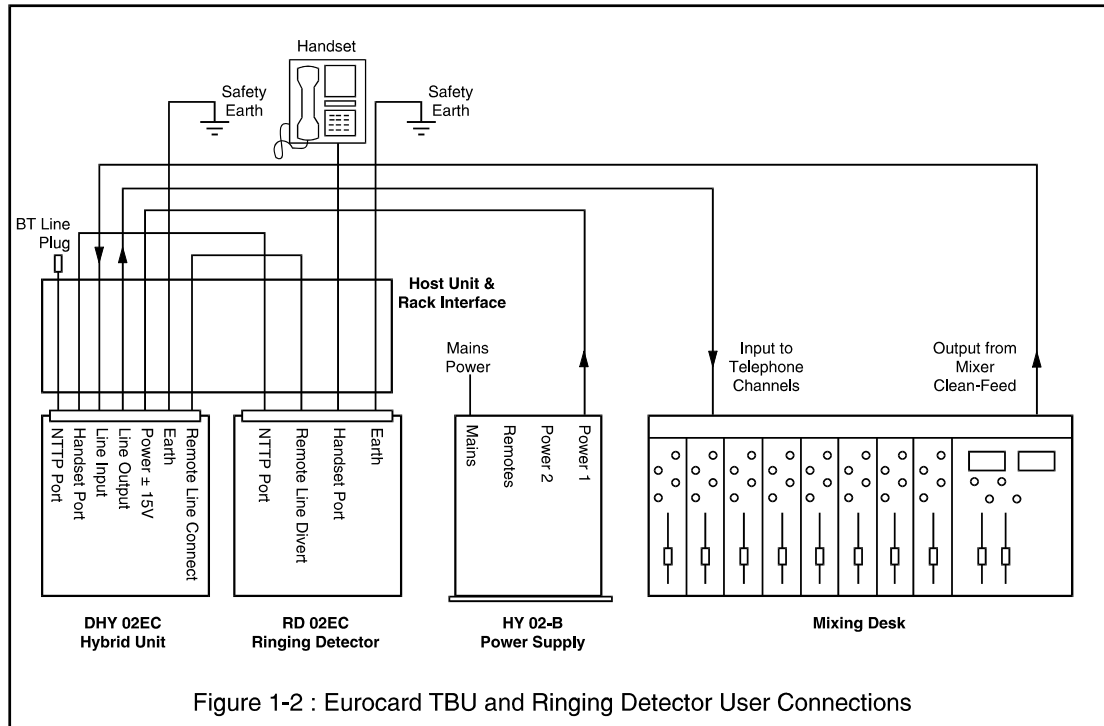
Handset

Safety Earth

Safety Earth

BT Line Plug

Host Unit & Rack Interface

Mains Power

Input to Telephone Channels

Output from Mixer Clean-Feed

NTTP Port
Handset Port
Line Input
Line Output
Power ± 15V
Earth
Remote Line Connect

NTTP Port
Remote Line Divert
Handset Port
Earth

Mains
Remotes
Power 2
Power 1

DHY 02EC
Hybrid Unit

RD 02EC
Ringing Detector

HY 02-B
Power Supply

Mixing Desk

Figure 1-2 : Eurocard TBU and Ringing Detector User Connections